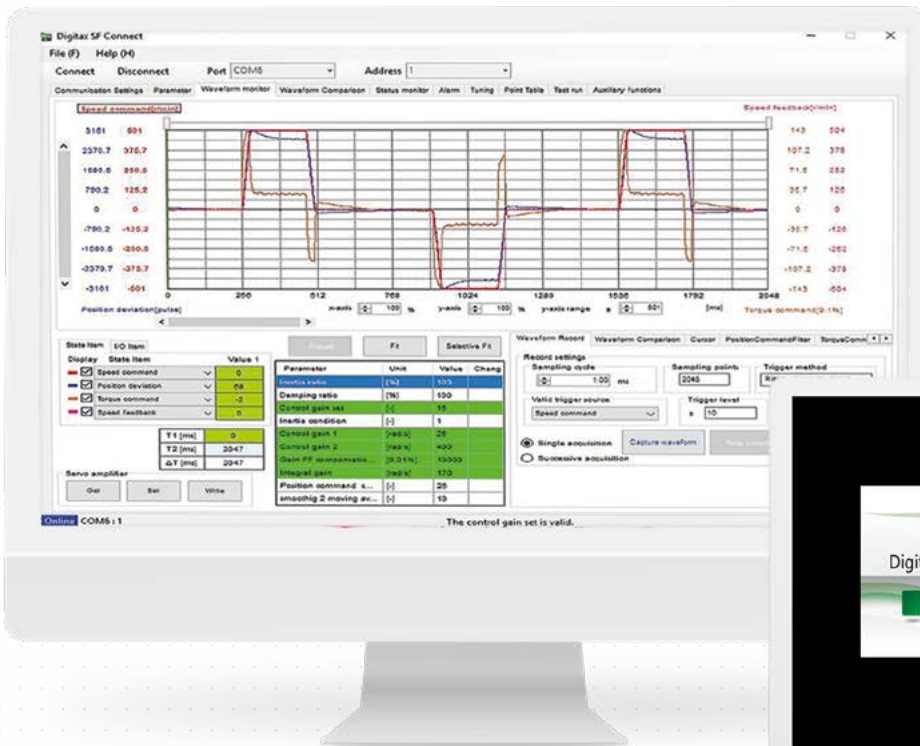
Digitax SF Connect

File (F) Help (H)

Connect Disconnect Port COM6 Address 1

Communication Settings Parameter Waveform monitor Waveform Comparison Status monitor Alarm Tuning Point Table Test run Auxiliary functions

Speed command[r/min]

Speed feedback[r/min]

| 3161 | 501 |
|---|---|
| 2370.7 | 375.7 |
| 1580.5 | 250.5 |
| 790.2 | 125.2 |
| 0 | 0 |
| -790.2 | -125.2 |
| -1580.5 | -250.5 |
| -2370.7 | -375.7 |
| -3161 | -501 |

| 143 | 504 |
|---|---|
| 107.2 | 378 |
| 71.5 | 252 |
| 35.7 | 126 |
| 0 | 0 |
| -35.7 | -126 |
| -71.5 | -252 |
| -107.2 | -378 |
| -143 | -504 |

0 256 512 768 1024 1280 1536 1792 2048

Position deviation[pulse] x-axis 100 % y-axis 100 % y-axis range ± 501 [ms] Torque command[0.1%]

State Item I/O Item

Display State Item Value 1

Speed command 0
Position deviation 68
Torque command -2
Speed feedback 0

T1 [ms] 0
T2 [ms] 2047
ΔT [ms] 2047

Servo amplifier

Get Set Write

Reset Fit Selective Fit

| Parameter | Unit | Value | Chang |
|---|---|---|---|
| Inertia ratio | [%] | 103 | |
| Damping ratio | [%] | 100 | |
| Control gain set | [-] | 15 | |
| Inertia condition | [-] | 1 | |
| Control gain 1 | [rad/s] | 25 | |
| Control gain 2 | [rad/s] | 400 | |
| Gain FF compensatio... | [0.01%] | 10000 | |
| Integral gain | [rad/s] | 170 | |
| Position command s... | [-] | 25 | |
| smoothig 2 moving av... | [-] | 10 | |

Waveform Record Waveform Comparison Cursor PositionCommandFilter TorqueComn

Record settings

Sampling cycle 1.00 ms

Sampling points 2048

Trigger method

Valid trigger source Speed command

Trigger level ± 10

Single acquisition Capture waveform

Successive acquisition

Online COM6 : 1

The control gain set is valid.

Digi